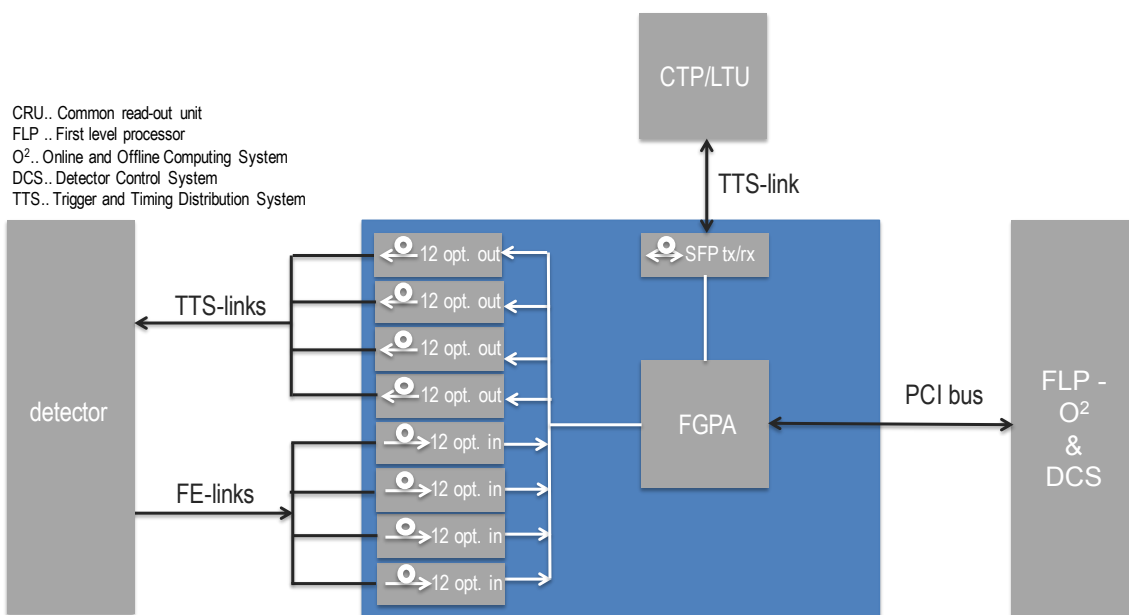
CTP/LTU

CRU.. Common read-out unit
FLP .. First level processor
O$^2$.. Online and Offline Computing System
DCS.. Detector Control System
TTS.. Trigger and Timing Distribution System

TTS-link

SFP tx/rx

12 opt. out
12 opt. out
12 opt. out
12 opt. out
12 opt. in
12 opt. in
12 opt. in
12 opt. in

TTS-links

detector

FE-links

FGPA

PCI bus

FLP - O$^2$ & DCS